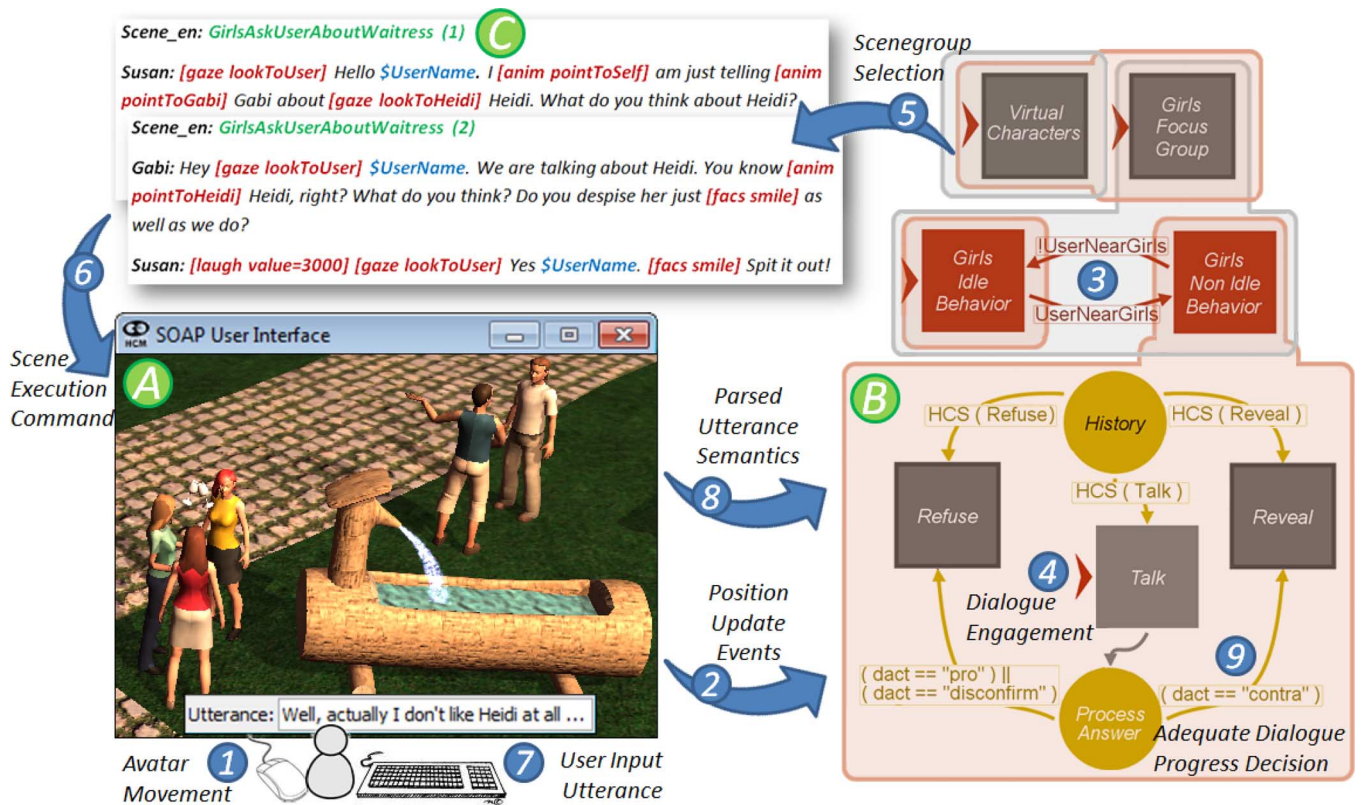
Scene_en: GirlsAskUserAboutWaitress (1) C

Susan: [gaze lookToUser] Hello $UserName. I [anim pointToSelf] am just telling [anim pointToGabi] Gabi about [gaze lookToHeidi] Heidi. What do you think about Heidi?

Scene_en: GirlsAskUserAboutWaitress (2)

Gabi: Hey [gaze lookToUser] $UserName. We are talking about Heidi. You know [anim pointToHeidi] Heidi, right? What do you think? Do you despise her just [facs smile] as well as we do?

Susan: [laugh value=3000] [gaze lookToUser] Yes $UserName. [facs smile] Spit it out!

Scenegroup Selection

5

Virtual Characters

Girls Focus Group

Girls Idle Behavior

!UserNearGirls

3

UserNearGirls

Girls Non Idle Behavior

6

Scene Execution Command

SOAP User Interface

A

Utterance: Well, actually I don't like Heidi at all ...

Parsed Utterance Semantics

8

Position Update Events

2

B

HCS ( Refuse)

History

HCS ( Reveal )

HCS ( Talk )

Refuse

Reveal

4

Talk

Dialogue Engagement

( dact == "pro" ) || ( dact == "disconfirm" )

9

( dact == "contra" )

Process Answer

Adequate Dialogue Progress Decision

Avatar Movement

1

7

User Input Utterance